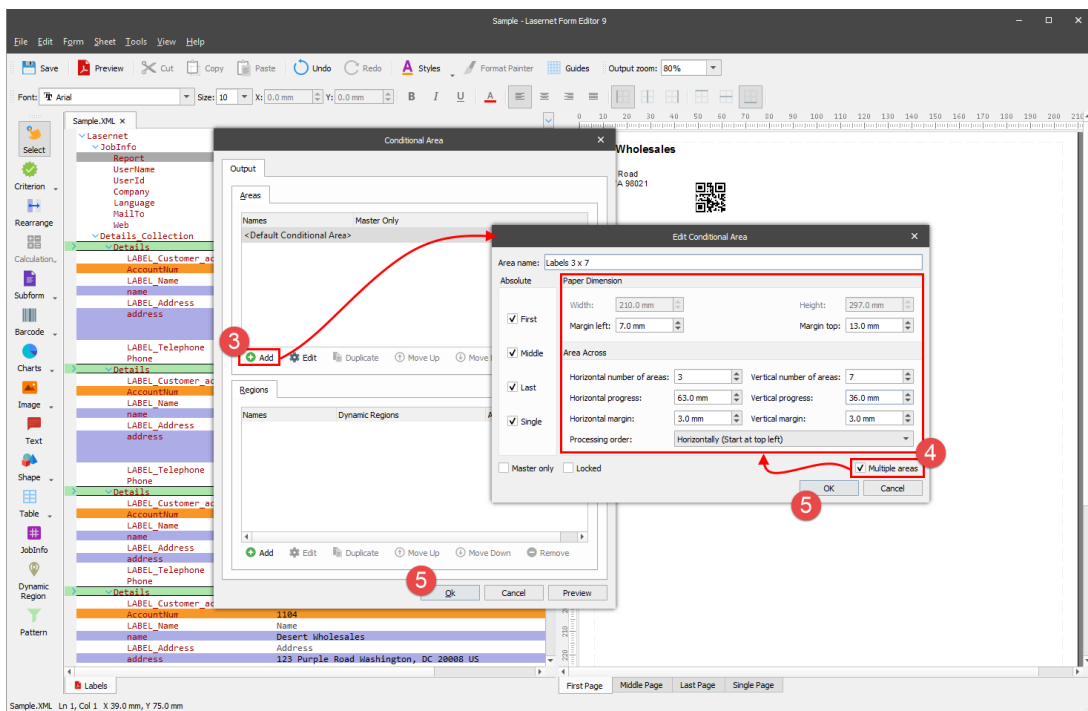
Sample - Lasernet Form Editor 9

File Edit Form Sheet Tools View Help

Save Preview Cut Copy Paste Undo Redo Styles Format Painter Guides Output zoom: 80%

Font: Arial Size: 10 X: 0.0 mm Y: 0.0 mm B I U A

Select
Criterion
Rearrange
Calculation
Subform
Barcode
Charts
Image
Text
Shape
Table
JobInfo
Dynamic Region
Pattern

Sample.XML ×

Lasernet
JobInfo
Report
UserName
UserId
Company
Language
MailTo
Web
Details_Collection
Details
LABEL_Customer_ac
AccountNum
LABEL_Name
name
LABEL_Address
address
LABEL_Telephone
Phone
Details
LABEL_Customer_ac
AccountNum
LABEL_Name
name
LABEL_Address
address
LABEL_Telephone
Phone
Details
LABEL_Customer_ac
AccountNum
LABEL_Name
name
LABEL_Address
address
LABEL_Telephone
Phone
Details
LABEL_Customer_ac
AccountNum 1104
LABEL_Name Name
name Desert Wholesales
LABEL_Address Address
address 123 Purple Road Washington, DC 20008 US

Labels

Conditional Area

Output

Areas

| Names | Master Only |
|---|---|
| <Default Conditional Area> | |

3

Add Edit Duplicate Move Up Move

Regions

| Names | Dynamic Regions |
|---|---|

Add Edit Duplicate Move Up Move Down Remove

5

Ok Cancel Preview

Edit Conditional Area

Area name: Labels 3 x 7

Absolute
First
Middle
Last
Single

Paper Dimension
Width: 210.0 mm Height: 297.0 mm
Margin left: 7.0 mm Margin top: 13.0 mm

Area Across
Horizontal number of areas: 3 Vertical number of areas: 7
Horizontal progress: 63.0 mm Vertical progress: 36.0 mm
Horizontal margin: 3.0 mm Vertical margin: 3.0 mm
Processing order: Horizontally (Start at top left)

Master only Locked Multiple areas

4

OK Cancel

5

Wholesales
Road
A 98021

0 10 20 30 40 50 60 70 80 90 100 110 120 130 140 150 160 170 180 190 200 210

First Page Middle Page Last Page Single Page

Sample.XML Ln 1, Col 1 X 39.0 mm, Y 75.0 mm